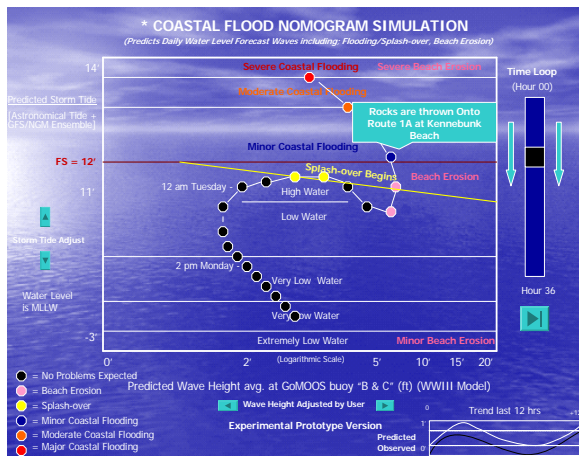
* COASTAL FLOOD NOMOGRAM SIMULATION

(Predicts Daily Water Level Forecast Waves including; Flooding/Splash-over, Beach Erosion)

14'

Severe Coastal Flooding

Severe Beach Erosion

Moderate Coastal Flooding

Predicted Storm Tide

[Astronomical Tide + GFS/NGM Ensemble]

Rocks are thrown Onto Route 1A at Kennebunk Beach

Minor Coastal Flooding

FS = 12'

Beach Erosion

Splash-over Begins

11'

12 am Tuesday -

High Water

Low Water

Storm Tide Adjust

2 pm Monday -

Very Low Water

Water Level is MLLW

Very Low Water

-3'

Extremely Low Water

Minor Beach Erosion

0'

2'

5'

10'

15'

20'

(Logarithmic Scale)

Time Loop

(Hour 00)

Hour 36

= No Problems Expected

= Beach Erosion

= Splash-over

= Minor Coastal Flooding

= Moderate Coastal Flooding

= Major Coastal Flooding

Predicted Wave Height avg. at GoMOOS buoy "B & C" (ft) (WWIII Model)

Wave Height Adjusted by User

Experimental Prototype Version

Trend last 12 hrs

0

+12

1

0'

Predicted

Observed